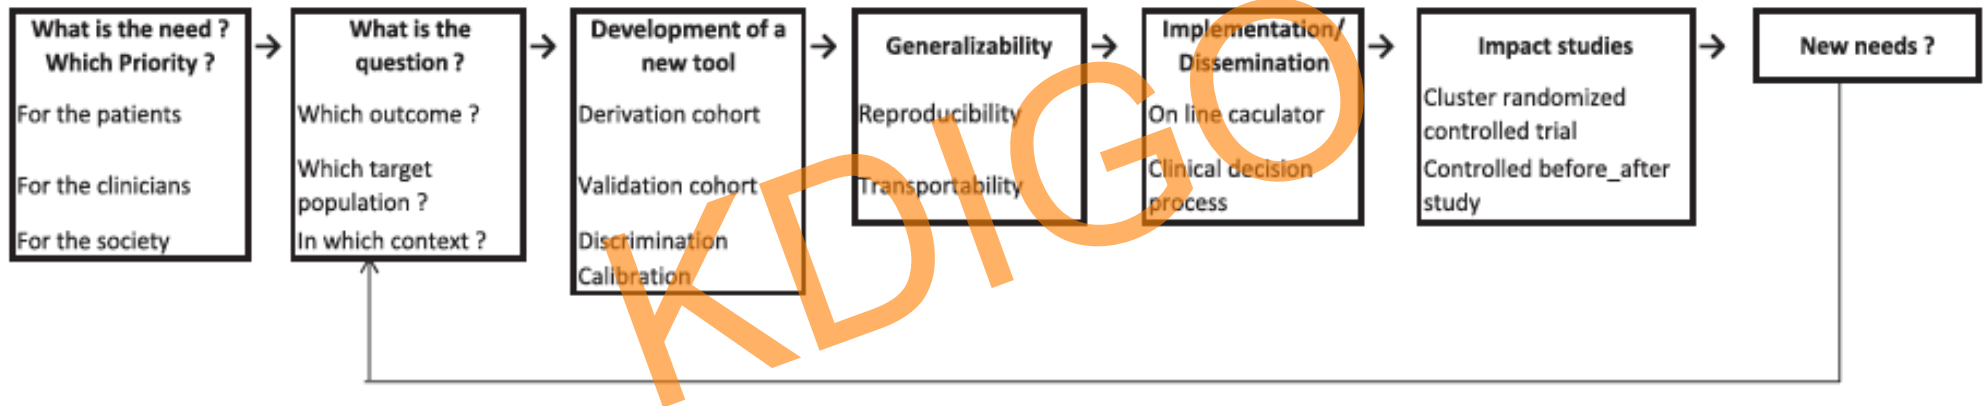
What is the need ?
Which Priority ?

For the patients

For the clinicians

For the society

What is the question ?

Which outcome ?

Which target population ?

In which context ?

Development of a new tool

Derivation cohort

Validation cohort

Discrimination
Calibration

Generalizability

Reproducibility

Transportability

Implementation/ Dissemination

On line caculator

Clinical decision process

Impact studies

Cluster randomized controlled trial

Controlled before_after study

New needs ?

KDIGO